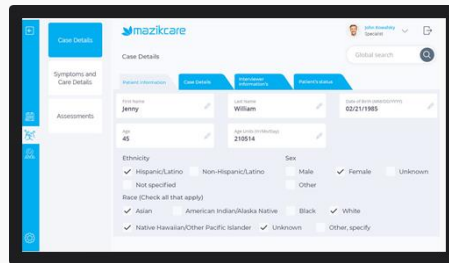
Case Details

Symptoms and Care Details

Assessments

mazikcare

John Anschley
Specialist

Case Details

Global search

Patient Information

Case Details

Interviewer Information's

Patient's status

First Name
Jenny

Last Name
William

Date of Birth (MM/DD/YYYY)
02/21/1985

Age
45

Age Units (in Months)
210514

Ethnicity

Hispanic/Latino

Non-Hispanic/Latino

Not specified

Sex

Male

Female

Unknown

Other

Race (Check all that apply)

Asian

American Indian/Alaska Native

Black

White

Native Hawaiian/Other Pacific Islander

Unknown

Other, specify